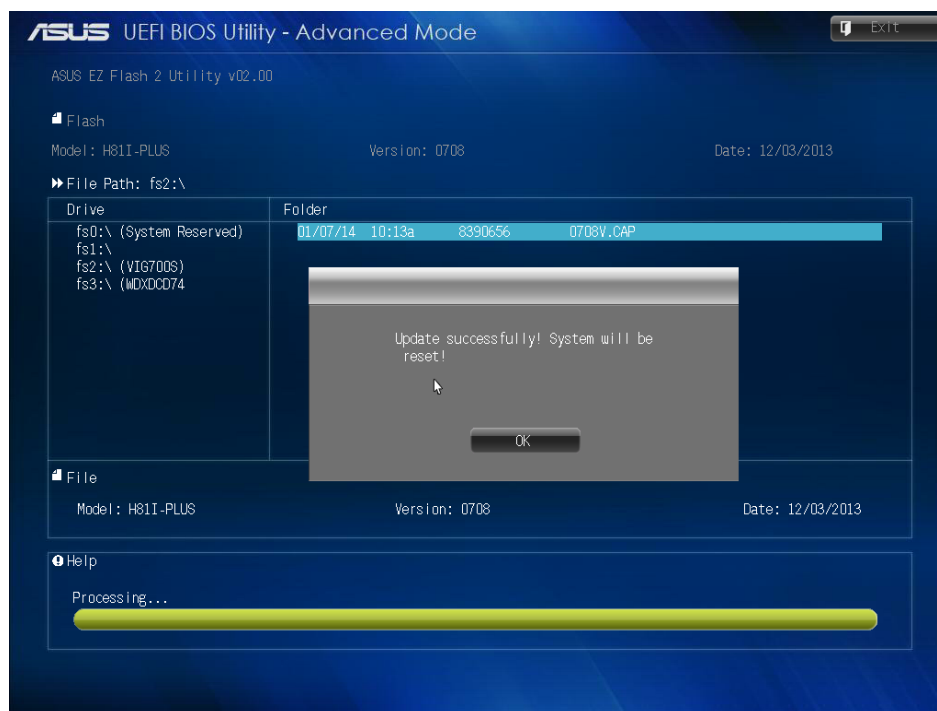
ASUS UEFI BIOS Utility - Advanced Mode

Exit

ASUS EZ Flash 2 Utility v02.00

Flash

Model: H81I-PLUS

Version: 0708

Date: 12/03/2013

File Path: fs2:\

| Drive | Folder |
|---|---|
| fs0:\ (System Reserved)<br>fs1:\<br>fs2:\ (VIG700S)<br>fs3:\ (WDXDCD74 | 01/07/14 10:13a 8390656 0708V.CAP |

Update successfully! System will be reset!

OK

File

Model: H81I-PLUS

Version: 0708

Date: 12/03/2013

Help

Processing...